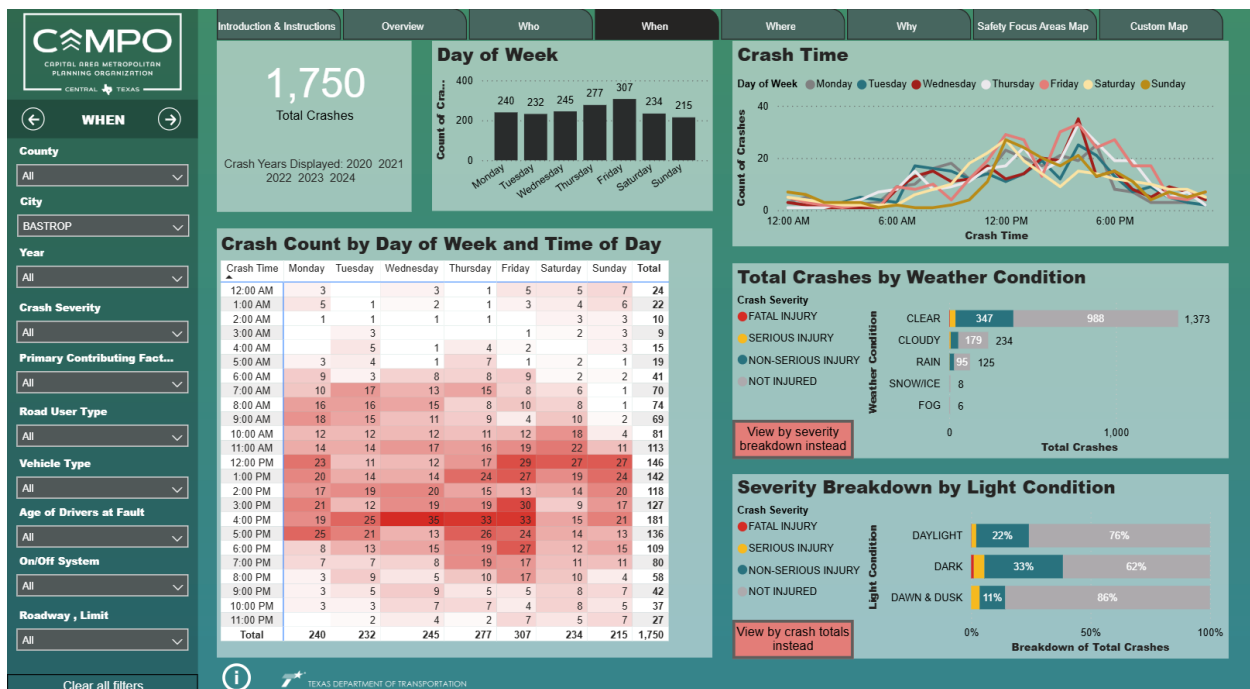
CAMPO
CAPITAL AREA METROPOLITAN PLANNING ORGANIZATION
CENTRAL TEXAS

WHEN

County
All
City
BASTROP
Year
All
Crash Severity
All
Primary Contributing Fact...
All
Road User Type
All
Vehicle Type
All
Age of Drivers at Fault
All
On/Off System
All
Roadway , Limit
All
Clear all filters

Introduction & Instructions | Overview | Who | When | Where | Why | Safety Focus Areas Map | Custom Map

1,750
Total Crashes
Crash Years Displayed: 2020 2021 2022 2023 2024

Day of Week
Count of Cra...
400
200
0
240 232 245 277 307 234 215
Monday Tuesday Wednesday Thursday Friday Saturday Sunday

Crash Time
Day of Week Monday Tuesday Wednesday Thursday Friday Saturday Sunday
Count of Crashes
40
20
0
12:00 AM 6:00 AM 12:00 PM 6:00 PM
Crash Time

Crash Count by Day of Week and Time of Day

| Crash Time | Monday | Tuesday | Wednesday | Thursday | Friday | Saturday | Sunday | Total |
|---|---|---|---|---|---|---|---|---|
| 12:00 AM | 3 | | 3 | 1 | 5 | 5 | 7 | 24 |
| 1:00 AM | 5 | 1 | 2 | 1 | 3 | 4 | 6 | 22 |
| 2:00 AM | 1 | 1 | 1 | 1 | | 3 | 3 | 10 |
| 3:00 AM | | 3 | | | 1 | 2 | 3 | 9 |
| 4:00 AM | | 5 | 1 | 4 | 2 | | 3 | 15 |
| 5:00 AM | 3 | 4 | 1 | 7 | 1 | 2 | 1 | 19 |
| 6:00 AM | 9 | 3 | 8 | 8 | 9 | 2 | 2 | 41 |
| 7:00 AM | 10 | 17 | 13 | 15 | 8 | 6 | 1 | 70 |
| 8:00 AM | 16 | 16 | 15 | 8 | 10 | 8 | 1 | 74 |
| 9:00 AM | 18 | 15 | 11 | 9 | 4 | 10 | 2 | 69 |
| 10:00 AM | 12 | 12 | 12 | 11 | 12 | 18 | 4 | 81 |
| 11:00 AM | 14 | 14 | 17 | 16 | 19 | 22 | 11 | 113 |
| 12:00 PM | 23 | 11 | 12 | 17 | 29 | 27 | 27 | 146 |
| 1:00 PM | 20 | 14 | 14 | 24 | 27 | 19 | 24 | 142 |
| 2:00 PM | 17 | 19 | 20 | 15 | 13 | 14 | 20 | 118 |
| 3:00 PM | 21 | 12 | 19 | 19 | 30 | 9 | 17 | 127 |
| 4:00 PM | 19 | 25 | 35 | 33 | 33 | 15 | 21 | 181 |
| 5:00 PM | 25 | 21 | 13 | 26 | 24 | 14 | 13 | 136 |
| 6:00 PM | 8 | 13 | 15 | 19 | 27 | 12 | 15 | 109 |
| 7:00 PM | 7 | 7 | 8 | 19 | 17 | 11 | 11 | 80 |
| 8:00 PM | 3 | 9 | 5 | 10 | 17 | 10 | 4 | 58 |
| 9:00 PM | 3 | 5 | 9 | 5 | 5 | 8 | 7 | 42 |
| 10:00 PM | 3 | 3 | 7 | 7 | 4 | 8 | 5 | 37 |
| 11:00 PM | | 2 | 4 | 2 | 7 | 5 | 7 | 27 |
| Total | 240 | 232 | 245 | 277 | 307 | 234 | 215 | 1,750 |

Total Crashes by Weather Condition
Crash Severity
FATAL INJURY
SERIOUS INJURY
NON-SERIOUS INJURY
NOT INJURED
Weather Condition
CLEAR 347 988 1,373
CLOUDY 179 234
RAIN 95 125
SNOW/ICE 8
FOG 6
0 1,000
Total Crashes
View by severity breakdown instead

Severity Breakdown by Light Condition
Crash Severity
FATAL INJURY
SERIOUS INJURY
NON-SERIOUS INJURY
NOT INJURED
Light Condition
DAYLIGHT 22% 76%
DARK 33% 62%
DAWN & DUSK 11% 86%
0% 50% 100%
Breakdown of Total Crashes
View by crash totals instead

TEXAS DEPARTMENT OF TRANSPORTATION